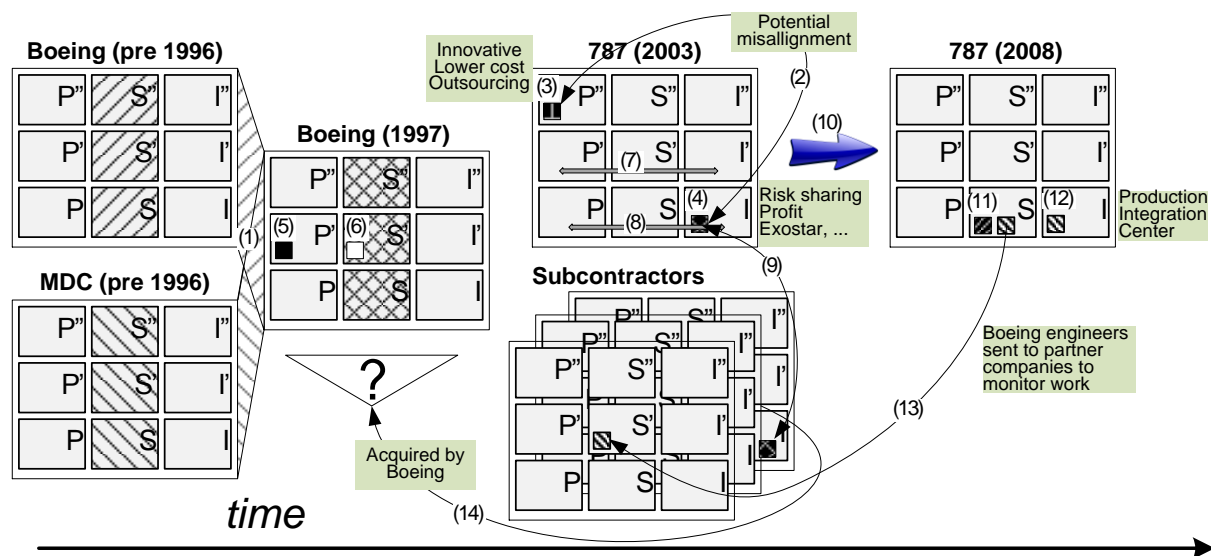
Boeing (pre 1996)

| P" | S" | I" |
|---|---|---|
| P' | S' | I' |
| P | S | I |

Boeing (1997)

| P" | S" | I" |
|---|---|---|
| (5) P' | (6) S' | I' |
| P | S | I |

MDC (pre 1996)

| P" | S" | I" |
|---|---|---|
| P' | S' | I' |
| P | S | I |

(1)

?

Innovative Lower cost Outsourcing

Potential misallignment

787 (2003)

| (3) P" | S" | I" |
|---|---|---|
| P' | (7) S' | I' |
| P | (8) S | (4) I |

(2)

Risk sharing Profit Exostar, ...

(10)

787 (2008)

| P" | S" | I" |
|---|---|---|
| P' | S' | I' |
| P | (11) S | (12) I |

Production Integration Center

(9)

Subcontractors

| P" | S" | I" |
|---|---|---|
| P' | S' | I' |
| P | S | I |

Boeing engineers sent to partner companies to monitor work

(13)

Acquired by Boeing

(14)

time